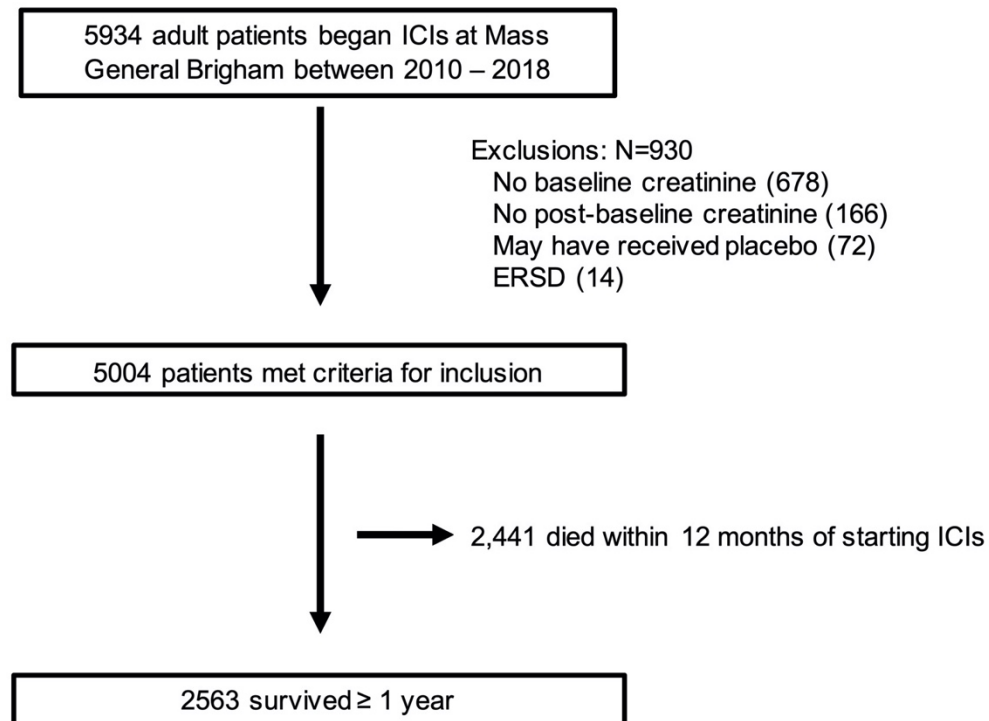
5934 adult patients began ICIs at Mass General Brigham between 2010 – 2018

Exclusions: N=930
No baseline creatinine (678)
No post-baseline creatinine (166)
May have received placebo (72)
ERSD (14)

5004 patients met criteria for inclusion

2,441 died within 12 months of starting ICIs

2563 survived ≥ 1 year